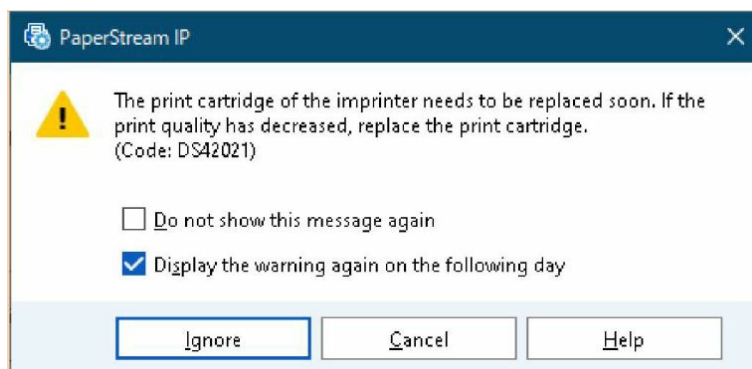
PaperStream IP

The print cartridge of the imprinter needs to be replaced soon. If the print quality has decreased, replace the print cartridge.
(Code: DS42021)

Do not show this message again

Display the warning again on the following day

Ignore Cancel Help